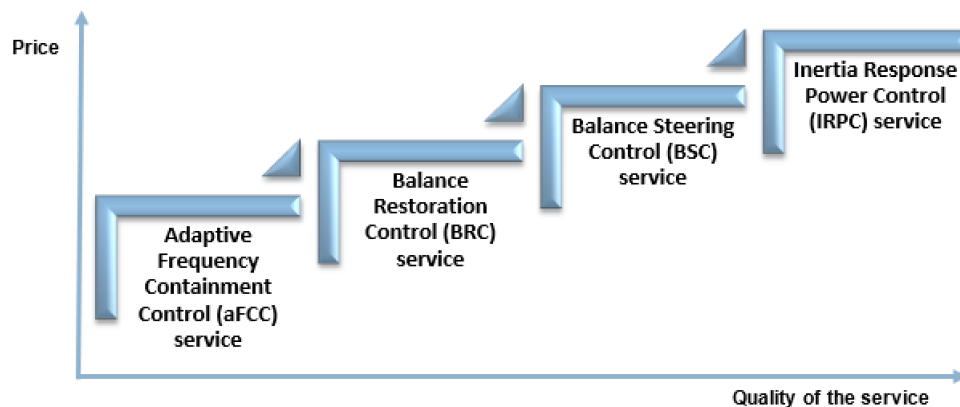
Price

Adaptive Frequency Containment Control (aFCC) service

Balance Restoration Control (BRC) service

Balance Steering Control (BSC) service

Inertia Response Power Control (IRPC) service

Quality of the service